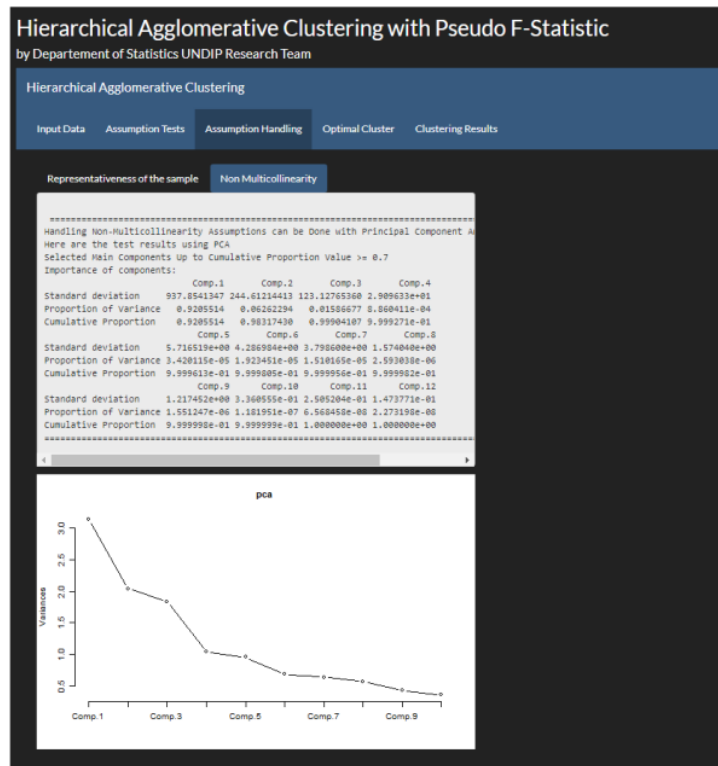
Hierarchical Agglomerative Clustering with Pseudo F-Statistic
by Departement of Statistics UNDIP Research Team

Hierarchical Agglomerative Clustering

Input Data | Assumption Tests | Assumption Handling | Optimal Cluster | Clustering Results

Representativeness of the sample | Non Multicollinearity

==========================================================================
Handling Non-Multicollinearity Assumptions can be Done with Principal Component A
Here are the test results using PCA
Selected Main Components Up to Cumulative Proportion Value >= 0.7
Importance of components:

| | Comp.1 | Comp.2 | Comp.3 | Comp.4 |
|---|---|---|---|---|
| Standard deviation | 937.8541347 | 244.61214413 | 123.12765360 | 2.909633e+01 |
| Proportion of Variance | 0.9205514 | 0.06262294 | 0.01586677 | 8.860411e-04 |
| Cumulative Proportion | 0.9205514 | 0.98317430 | 0.99904107 | 9.999271e-01 |

| | Comp.5 | Comp.6 | Comp.7 | Comp.8 |
|---|---|---|---|---|
| Standard deviation | 5.716519e+00 | 4.286984e+00 | 3.798600e+00 | 1.574040e+00 |
| Proportion of Variance | 3.420115e-05 | 1.923451e-05 | 1.510165e-05 | 2.593038e-06 |
| Cumulative Proportion | 9.999613e-01 | 9.999805e-01 | 9.999956e-01 | 9.999982e-01 |

| | Comp.9 | Comp.10 | Comp.11 | Comp.12 |
|---|---|---|---|---|
| Standard deviation | 1.217452e+00 | 3.360555e-01 | 2.505204e-01 | 1.473771e-01 |
| Proportion of Variance | 1.551247e-06 | 1.181951e-07 | 6.568458e-08 | 2.273198e-08 |
| Cumulative Proportion | 9.999998e-01 | 9.999999e-01 | 1.000000e+00 | 1.000000e+00 |

==========================================================================

pca

Variances
0.5
1.0
1.5
2.0
2.5
3.0

Comp.1 Comp.3 Comp.5 Comp.7 Comp.9